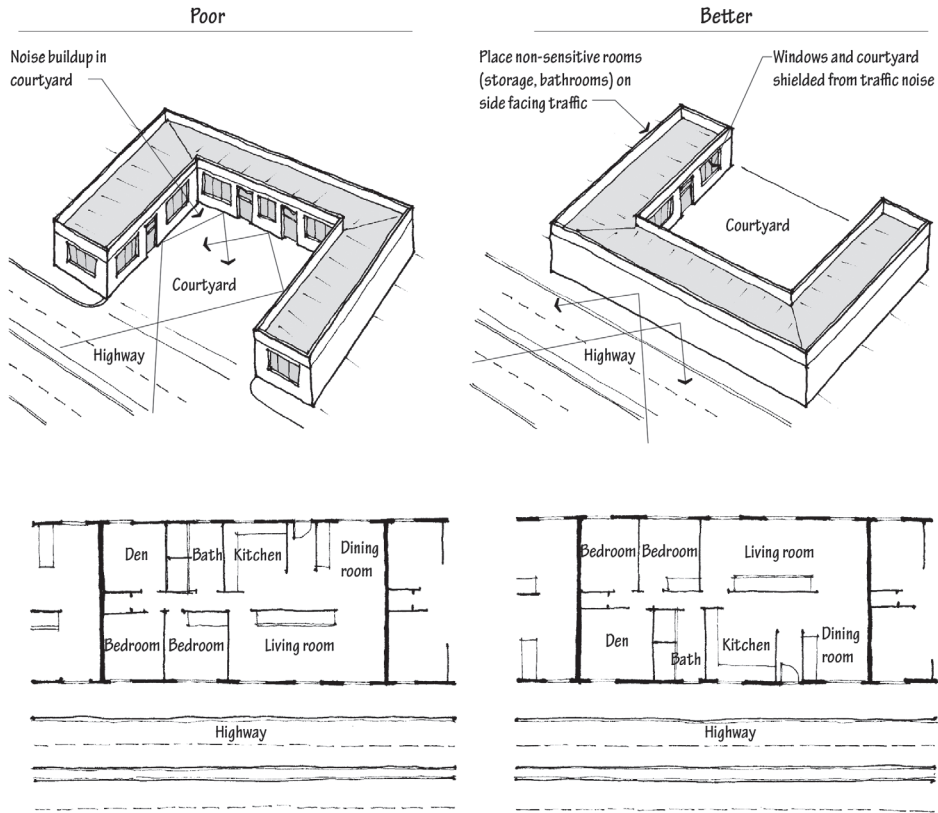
Poor

Noise buildup in courtyard

Courtyard

Highway

Better

Place non-sensitive rooms (storage, bathrooms) on side facing traffic

Windows and courtyard shielded from traffic noise

Courtyard

Highway

Den

Bath

Kitchen

Dining room

Bedroom

Bedroom

Living room

Highway

Bedroom

Bedroom

Living room

Den

Bath

Kitchen

Dining room

Highway